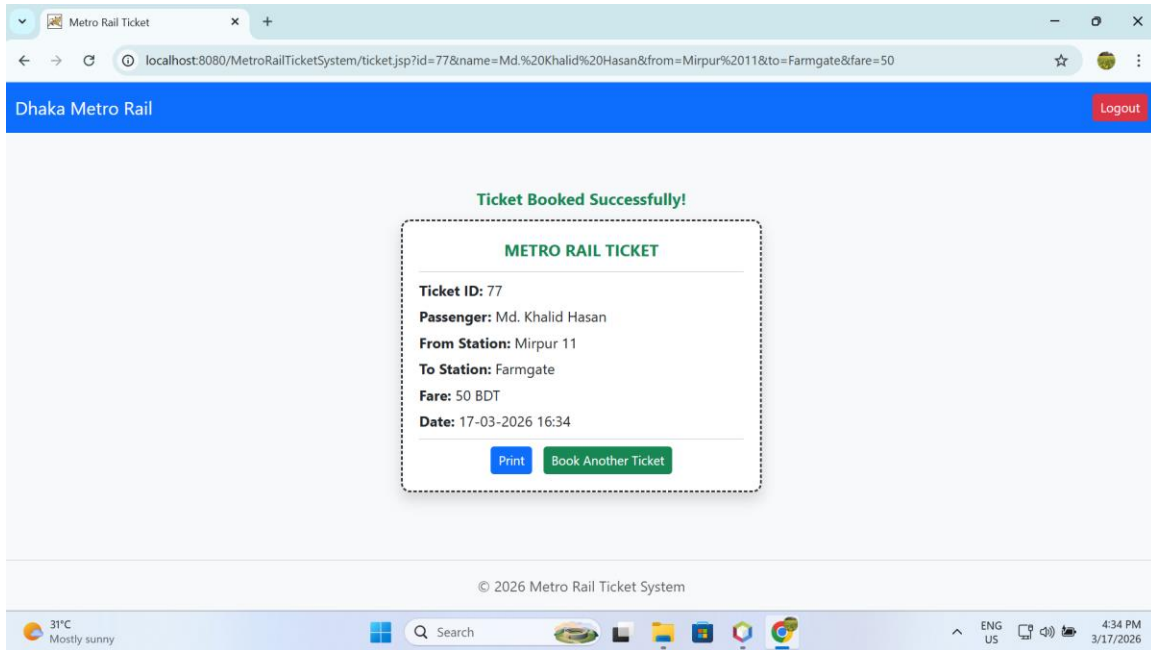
Metro Rail Ticket

localhost:8080/MetroRailTicketSystem/ticket.jsp?id=77&name=Md.%20Khalid%20Hasan&from=Mirpur%2011&to=Farmgate&fare=50

Dhaka Metro Rail

Logout

Ticket Booked Successfully!

METRO RAIL TICKET

Ticket ID: 77

Passenger: Md. Khalid Hasan

From Station: Mirpur 11

To Station: Farmgate

Fare: 50 BDT

Date: 17-03-2026 16:34

Print

Book Another Ticket

© 2026 Metro Rail Ticket System

31°C
Mostly sunny

Search

ENG
US

4:34 PM
3/17/2026